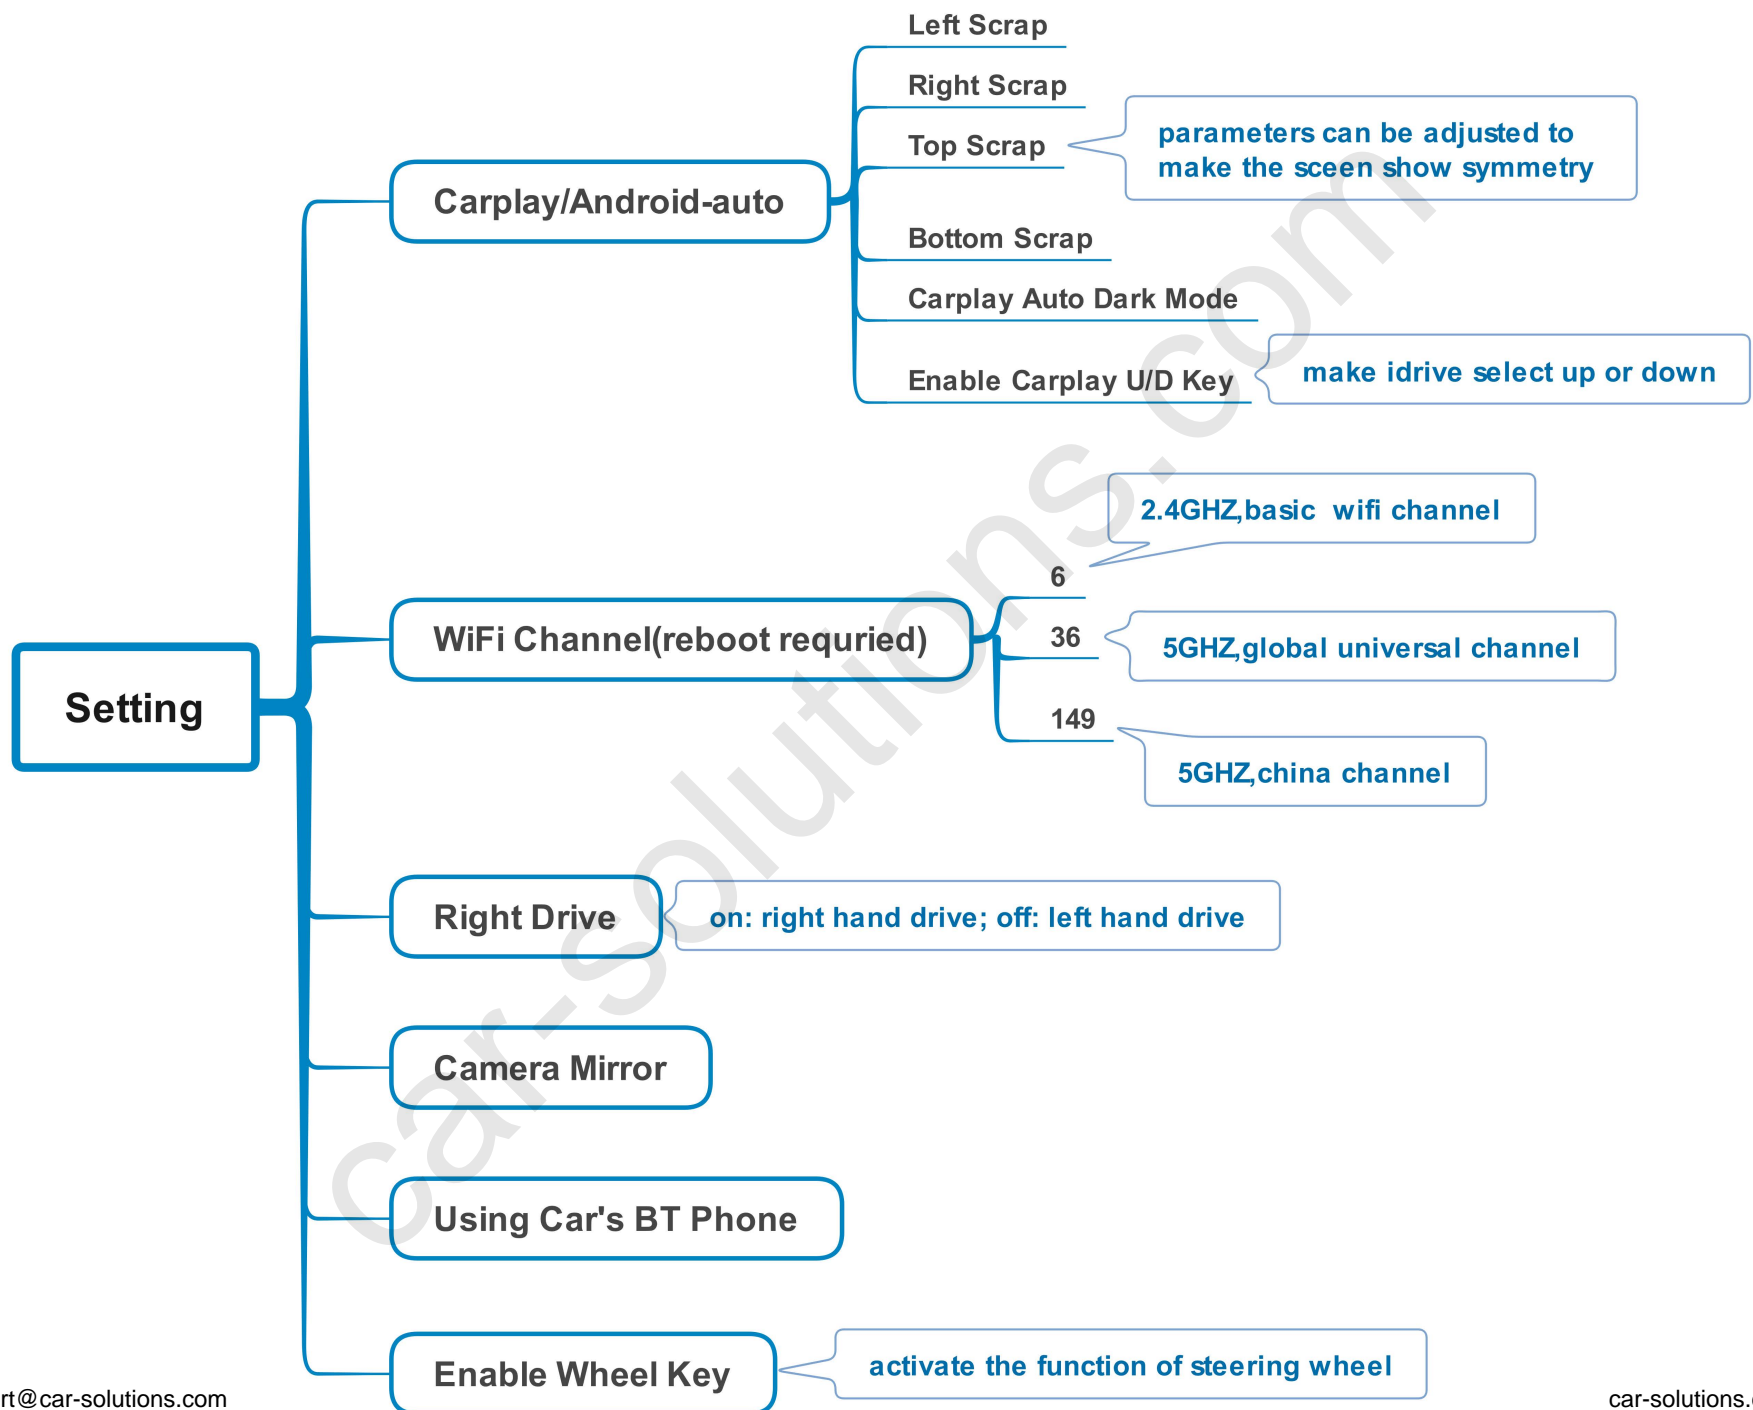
Setting

Carplay/Android-auto

Left Scrap

Right Scrap

Top Scrap

parameters can be adjusted to make the sceen show symmetry

Bottom Scrap

Carplay Auto Dark Mode

Enable Carplay U/D Key

make idrive select up or down

WiFi Channel(reboot requried)

2.4GHZ,basic wifi channel

6

36

5GHZ,global universal channel

149

5GHZ,china channel

Right Drive

on: right hand drive; off: left hand drive

Camera Mirror

Using Car's BT Phone

Enable Wheel Key

activate the function of steering wheel

car-solutions.com

rt@car-solutions.com

car-solutions.